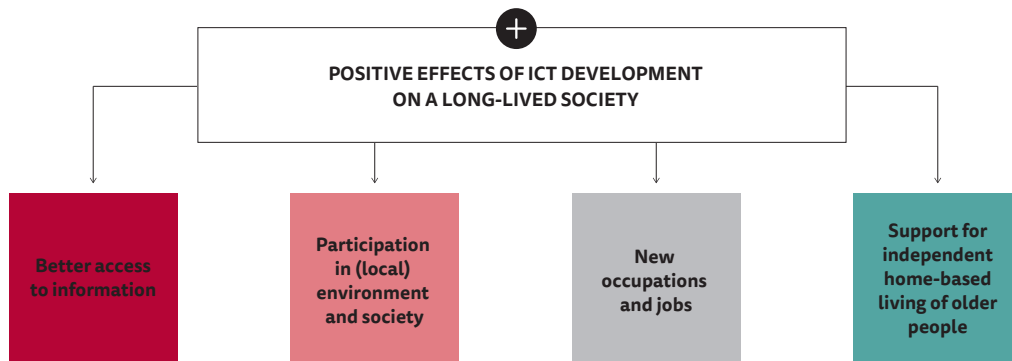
+

POSITIVE EFFECTS OF ICT DEVELOPMENT ON A LONG-LIVED SOCIETY

Better access to information

Participation in (local) environment and society

New occupations and jobs

Support for independent home-based living of older people